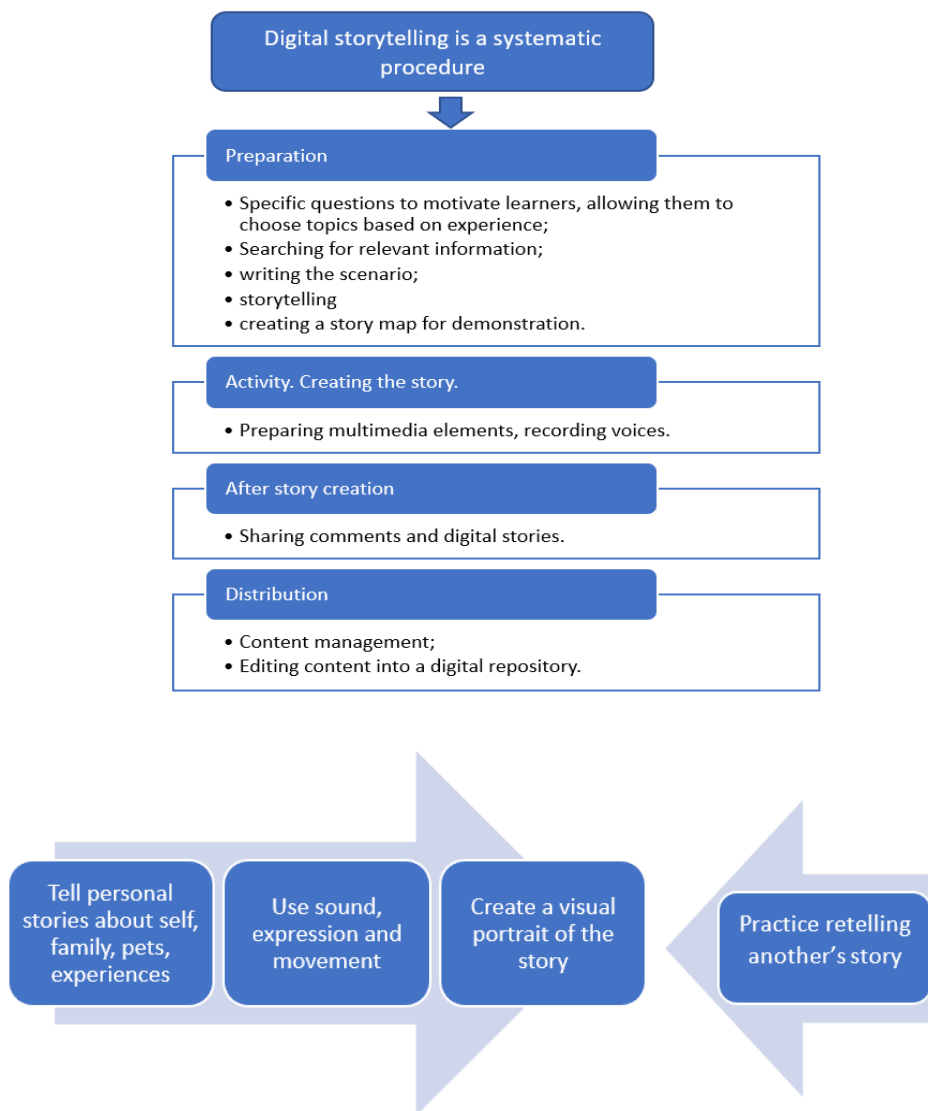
Digital storytelling is a systematic procedure

Preparation

• Specific questions to motivate learners, allowing them to choose topics based on experience;
• Searching for relevant information;
• writing the scenario;
• storytelling
• creating a story map for demonstration.

Activity. Creating the story.

• Preparing multimedia elements, recording voices.

After story creation

• Sharing comments and digital stories.

Distribution

• Content management;
• Editing content into a digital repository.

Tell personal stories about self, family, pets, experiences

Use sound, expression and movement

Create a visual portrait of the story

Practice retelling another's story